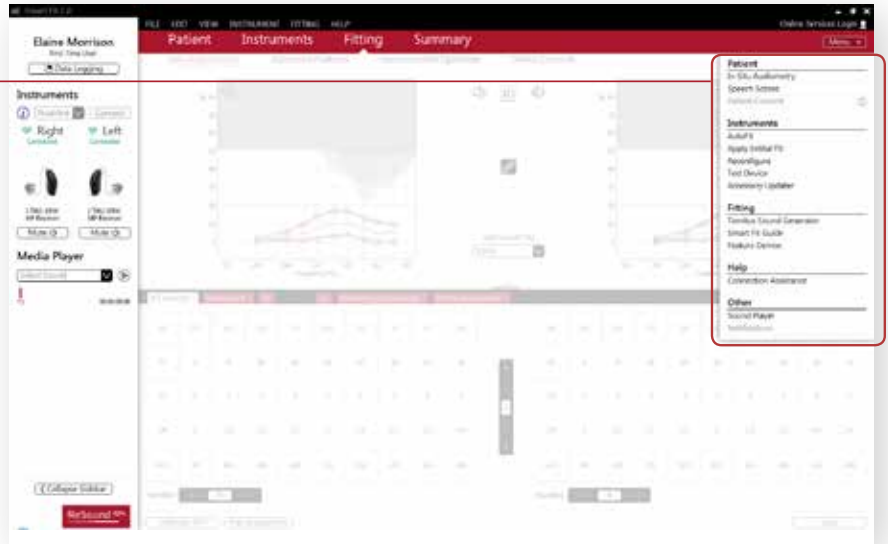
FILE EDIT VIEW INSTRUMENT FITTING HELP

Online Services Login

Elaine Morrison
First Time User

Data Logging

Patient Instruments Fitting Summary

Menu

Instruments

Right
Left

Mute
Mute

Media Player

Select Sound

Collapse Sidebar

ReSound

Patient
In-Situ Audiometry
Speech Scores
Patient Consent

Instruments
AutoFit
Apply Initial Fit
Reconfigure
Test Device
Accessory Updater

Fitting
Tinnitus Sound Generator
Smart Fit Guide
Feature Demo

Help
Connection Assistance

Other
Sound Player
Notifications